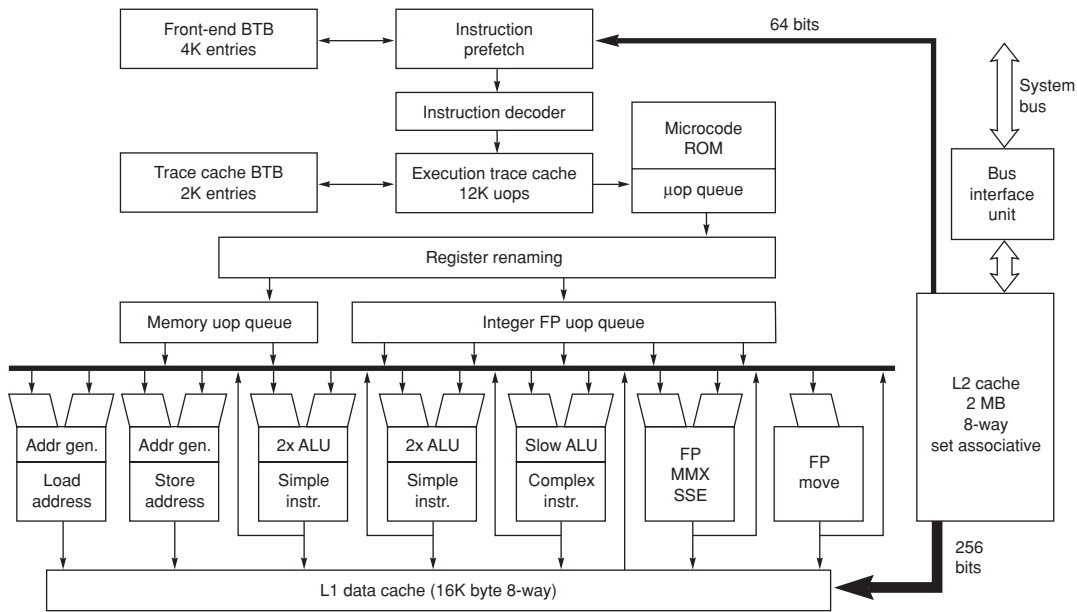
Front-end BTB
4K entries

Instruction
prefetch

64 bits

System
bus

Instruction decoder

Microcode
ROM

Trace cache BTB
2K entries

Execution trace cache
12K uops

μop queue

Bus
interface
unit

Register renaming

Memory uop queue

Integer FP uop queue

Addr gen.
Load
address

Addr gen.
Store
address

2x ALU
Simple
instr.

2x ALU
Simple
instr.

Slow ALU
Complex
instr.

FP
MMX
SSE

FP
move

L2 cache
2 MB
8-way
set associative

256
bits

L1 data cache (16K byte 8-way)